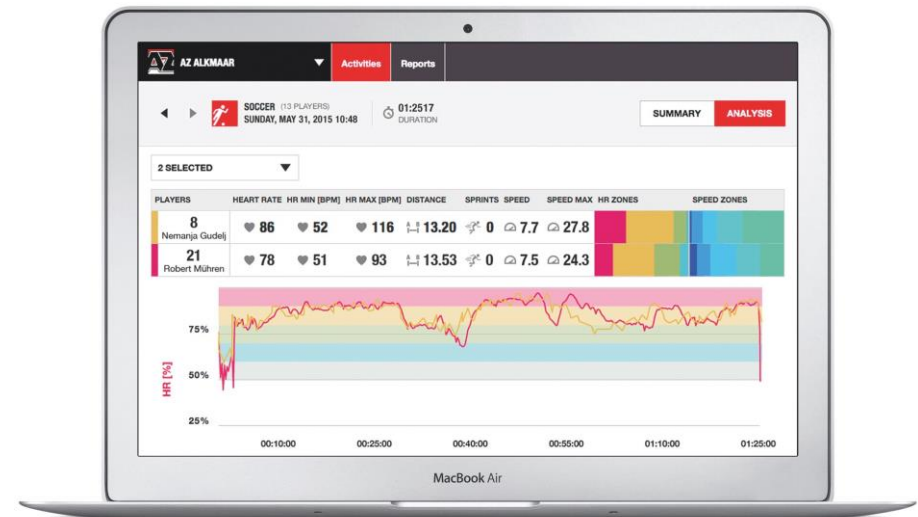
AZ ALKMAAR

Activities

Reports

SOCCER (13 PLAYERS)
SUNDAY, MAY 31, 2015 10:48

01:2517
DURATION

SUMMARY

ANALYSIS

2 SELECTED

| PLAYERS | HEART RATE | HR MIN [BPM] | HR MAX [BPM] | DISTANCE | SPRINTS | SPEED | SPEED MAX | HR ZONES | SPEED ZONES |
|---|---|---|---|---|---|---|---|---|---|
| 8 Nemanja Gudelj | 86 | 52 | 116 | 13.20 | 0 | 7.7 | 27.8 | | |
| 21 Robert Mühren | 78 | 51 | 93 | 13.53 | 0 | 7.5 | 24.3 | | |

75%
50%
25%
HR [%]

00:10:00
00:25:00
00:40:00
00:55:00
01:10:00
01:25:00

MacBook Air